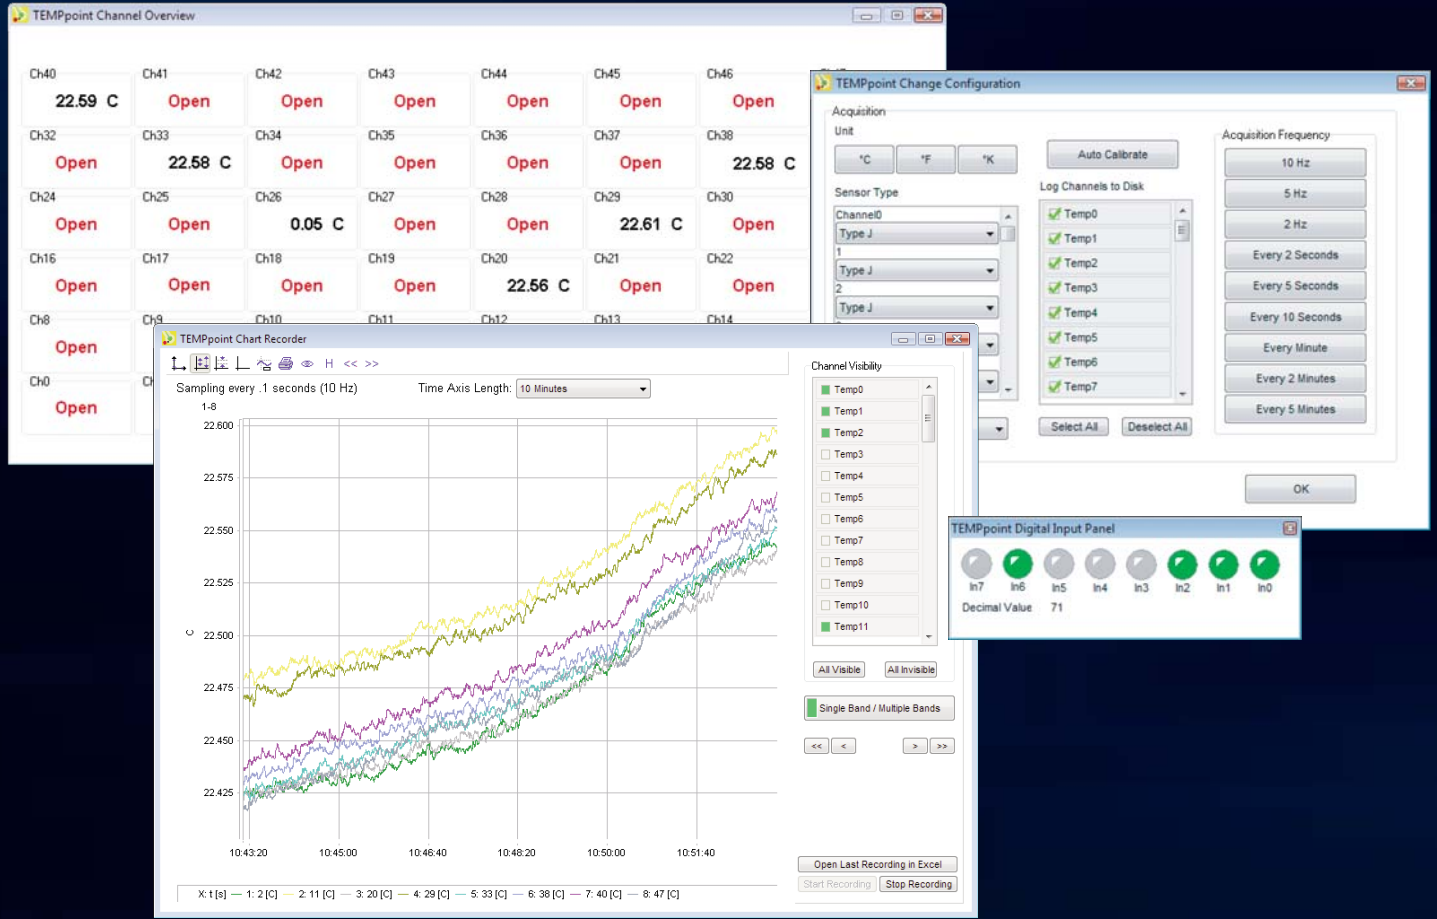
TEMPpoint Channel Overview

| Ch40 | Ch41 | Ch42 | Ch43 | Ch44 | Ch45 | Ch46 |
|---|---|---|---|---|---|---|
| 22.59 C | Open | Open | Open | Open | Open | Open |
| Ch32 | Ch33 | Ch34 | Ch35 | Ch36 | Ch37 | Ch38 |
| Open | 22.58 C | Open | Open | Open | Open | 22.58 C |
| Ch24 | Ch25 | Ch26 | Ch27 | Ch28 | Ch29 | Ch30 |
| Open | Open | 0.05 C | Open | Open | 22.61 C | Open |
| Ch16 | Ch17 | Ch18 | Ch19 | Ch20 | Ch21 | Ch22 |
| Open | Open | Open | Open | 22.56 C | Open | Open |
| Ch8 | Ch9 | Ch10 | Ch11 | Ch12 | Ch13 | Ch14 |
| Open | | | | | | |
| Ch0 | Ch | | | | | |
| Open | | | | | | |

TEMPpoint Change Configuration

Acquisition
Unit
°C °F °K
Auto Calibrate
Sensor Type
Channel0
Type J
1
Type J
2
Type J
Log Channels to Disk
Temp0
Temp1
Temp2
Temp3
Temp4
Temp5
Temp6
Temp7
Select All Deselect All
Acquisition Frequency
10 Hz
5 Hz
2 Hz
Every 2 Seconds
Every 5 Seconds
Every 10 Seconds
Every Minute
Every 2 Minutes
Every 5 Minutes
OK

TEMPpoint Chart Recorder

H << >>
Sampling every .1 seconds (10 Hz)
Time Axis Length: 10 Minutes
1-8
22.600
22.575
22.550
22.525
C 22.500
22.475
22.450
22.425
10:43:20 10:45:00 10:46:40 10:48:20 10:50:00 10:51:40
X: t [s] — 1: 2 [C] — 2: 11 [C] — 3: 20 [C] — 4: 29 [C] — 5: 33 [C] — 6: 38 [C] — 7: 40 [C] — 8: 47 [C]

Channel Visibility
Temp0
Temp1
Temp2
Temp3
Temp4
Temp5
Temp6
Temp7
Temp8
Temp9
Temp10
Temp11
All Visible All Invisible
Single Band / Multiple Bands
<< < > >>
Open Last Recording in Excel
Start Recording Stop Recording

TEMPpoint Digital Input Panel
In7 In6 In5 In4 In3 In2 In1 In0
Decimal Value 71